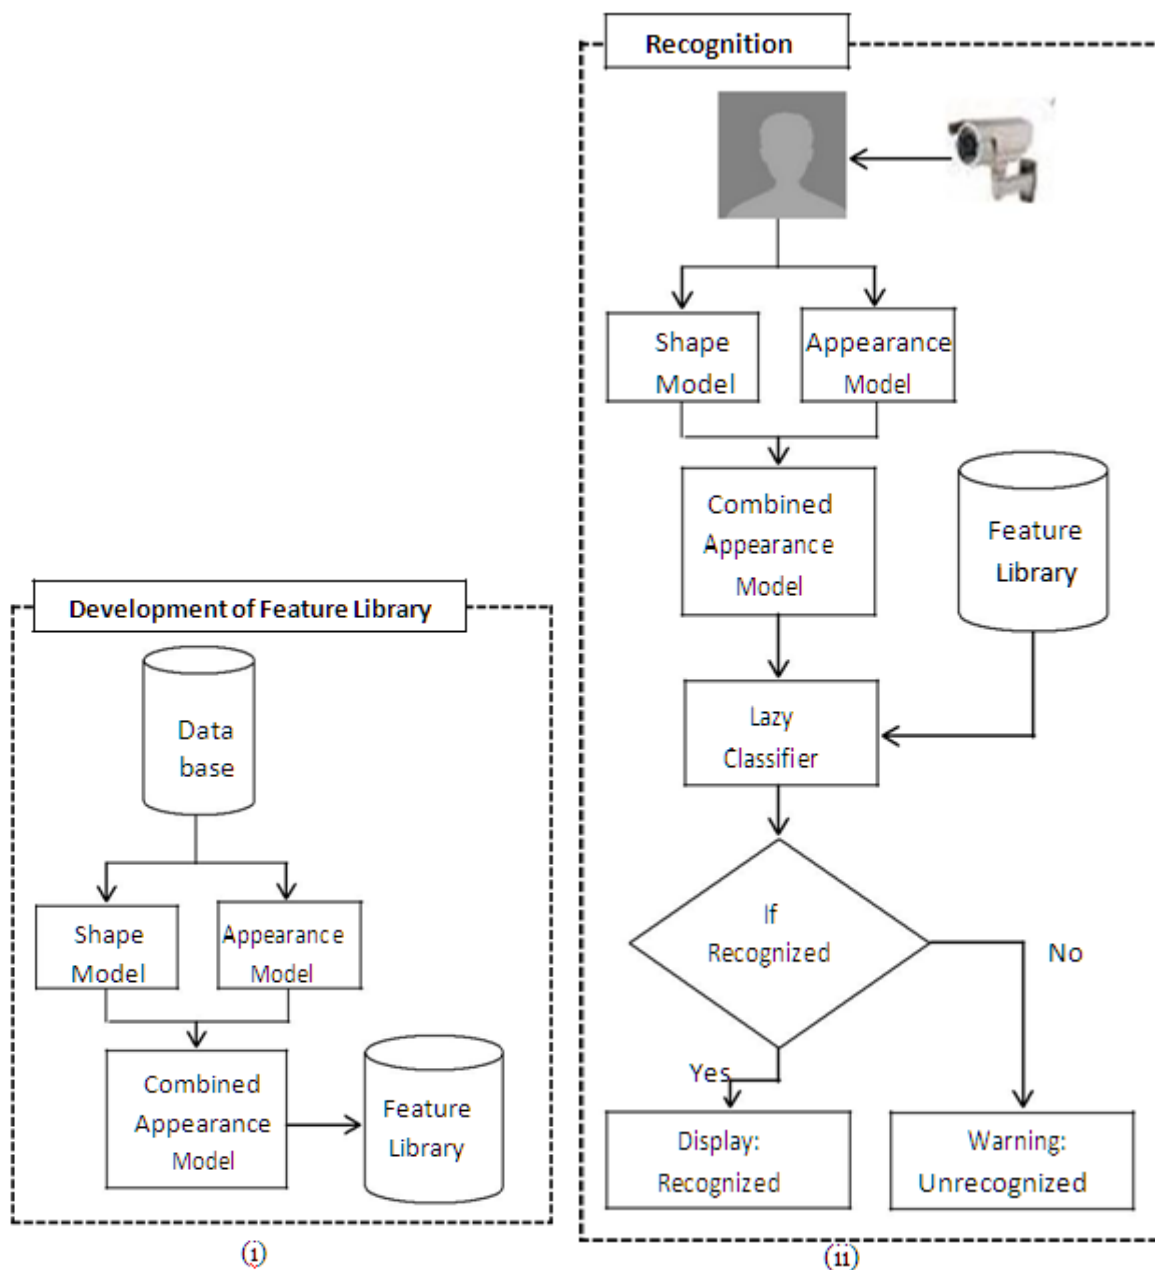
Development of Feature Library

Data base

Shape Model

Appearance Model

Combined Appearance Model

Feature Library

(i)

Recognition

Shape Model

Appearance Model

Combined Appearance Model

Feature Library

Lazy Classifier

If Recognized

No

Yes

Display: Recognized

Warning: Unrecognized

(ii)